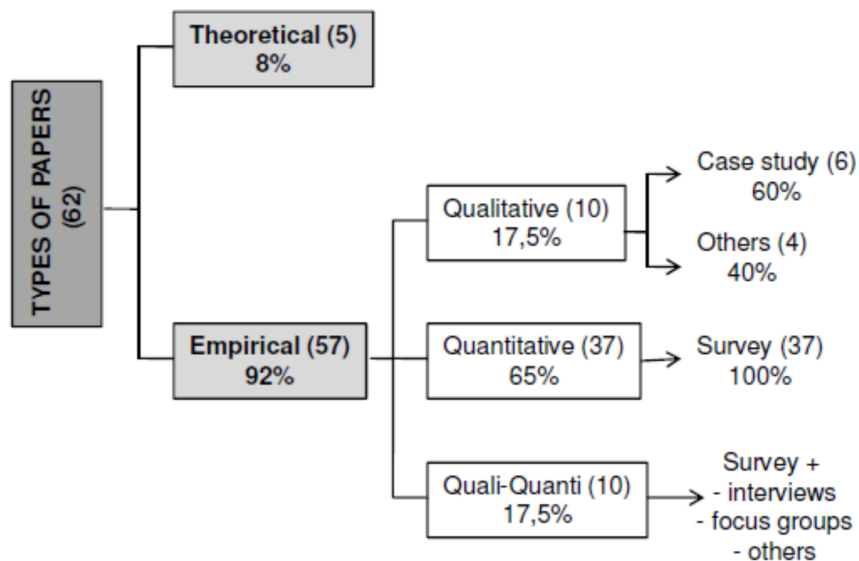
TYPES OF PAPERS (62)

Theoretical (5)
8%

Empirical (57)
92%

Qualitative (10)
17,5%

Quantitative (37)
65%

Quali-Quanti (10)
17,5%

Case study (6)
60%

Others (4)
40%

Survey (37)
100%

Survey +
- interviews
- focus groups
- others